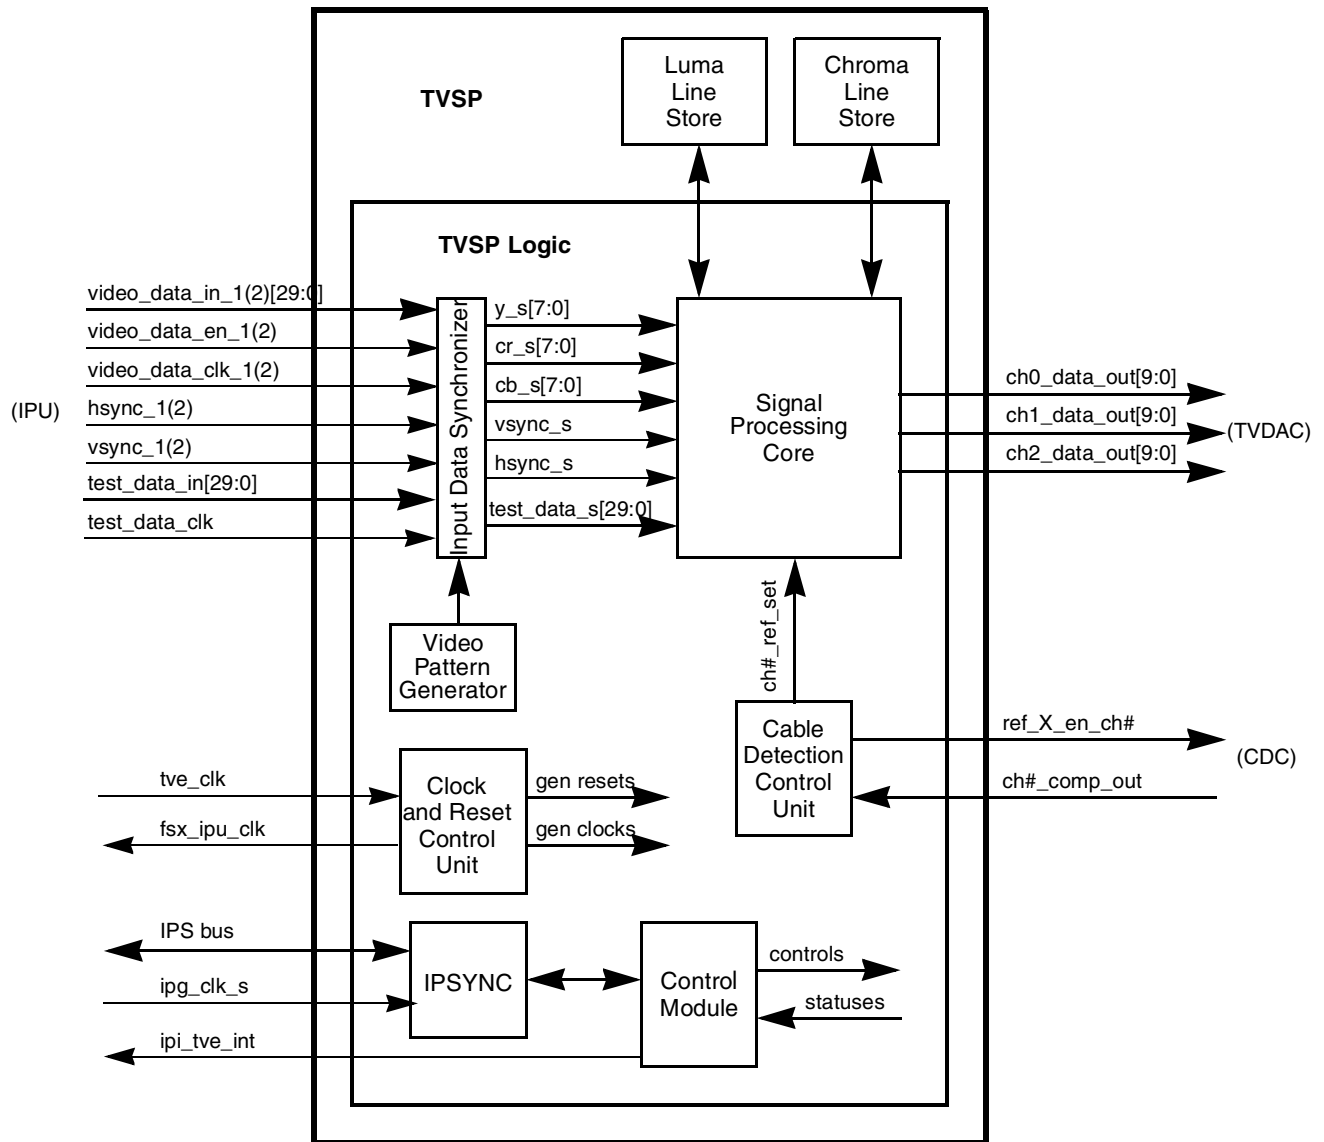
TVSP

Luma Line Store

Chroma Line Store

TVSP Logic

video_data_in_1(2)[29:0]
video_data_en_1(2)
video_data_clk_1(2)
(IPU)
hsync_1(2)
vsync_1(2)
test_data_in[29:0]
test_data_clk

Input Data Synchronizer

y_s[7:0]
cr_s[7:0]
cb_s[7:0]
vsync_s
hsync_s
test_data_s[29:0]

Signal Processing Core

ch0_data_out[9:0]
ch1_data_out[9:0]
(TVDAC)
ch2_data_out[9:0]

Video Pattern Generator

ch#_ref_set

Cable Detection Control Unit

ref_X_en_ch#
(CDC)
ch#_comp_out

tve_clk
fsx_ipu_clk

Clock and Reset Control Unit

gen resets
gen clocks

IPS bus
ipg_clk_s
ipi_tve_int

IPSYNC

Control Module

controls
statuses